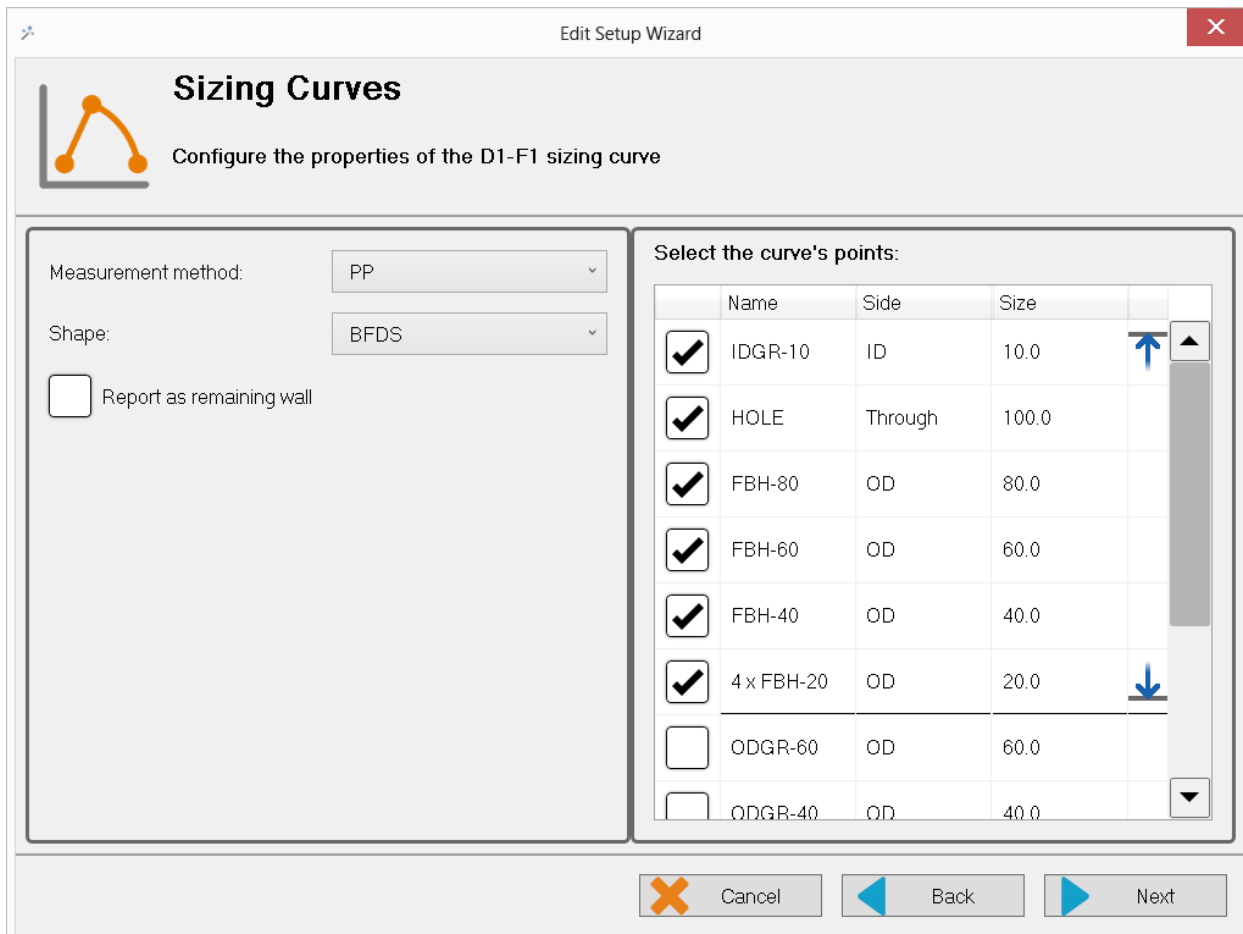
Edit Setup Wizard

Sizing Curves

Configure the properties of the D1-F1 sizing curve

Measurement method: PP

Shape: BFDS

Report as remaining wall

Select the curve's points:

| | Name | Side | Size |
|---|---|---|---|
| ✔ | IDGR-10 | ID | 10.0 |
| ✔ | HOLE | Through | 100.0 |
| ✔ | FBH-80 | OD | 80.0 |
| ✔ | FBH-60 | OD | 60.0 |
| ✔ | FBH-40 | OD | 40.0 |
| ✔ | 4 x FBH-20 | OD | 20.0 |
| | ODGR-60 | OD | 60.0 |
| | ODGR-40 | OD | 40.0 |

Cancel Back Next